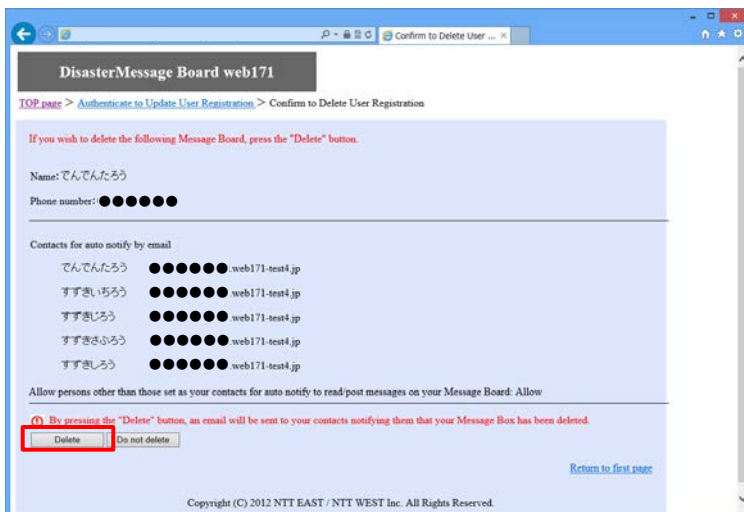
Confirm to Delete User ...

DisasterMessage Board web171

TOP page > Authenticate to Update User Registration > Confirm to Delete User Registration

If you wish to delete the following Message Board, press the "Delete" button.

Name: でんでんたろう

Phone number: ●●●●●●

Contacts for auto notify by email

でんでんたろう ●●●●●●.web171-test4.jp
すずきいちろう ●●●●●●.web171-test4.jp
すずきじろう ●●●●●●.web171-test4.jp
すずきさぶろう ●●●●●●.web171-test4.jp
すずきしろう ●●●●●●.web171-test4.jp

Allow persons other than those set as your contacts for auto notify to read/post messages on your Message Board: Allow

! By pressing the "Delete" button, an email will be sent to your contacts notifying them that your Message Box has been deleted.

Delete | Do not delete

Return to first page

Copyright (C) 2012 NTT EAST / NTT WEST Inc. All Rights Reserved.